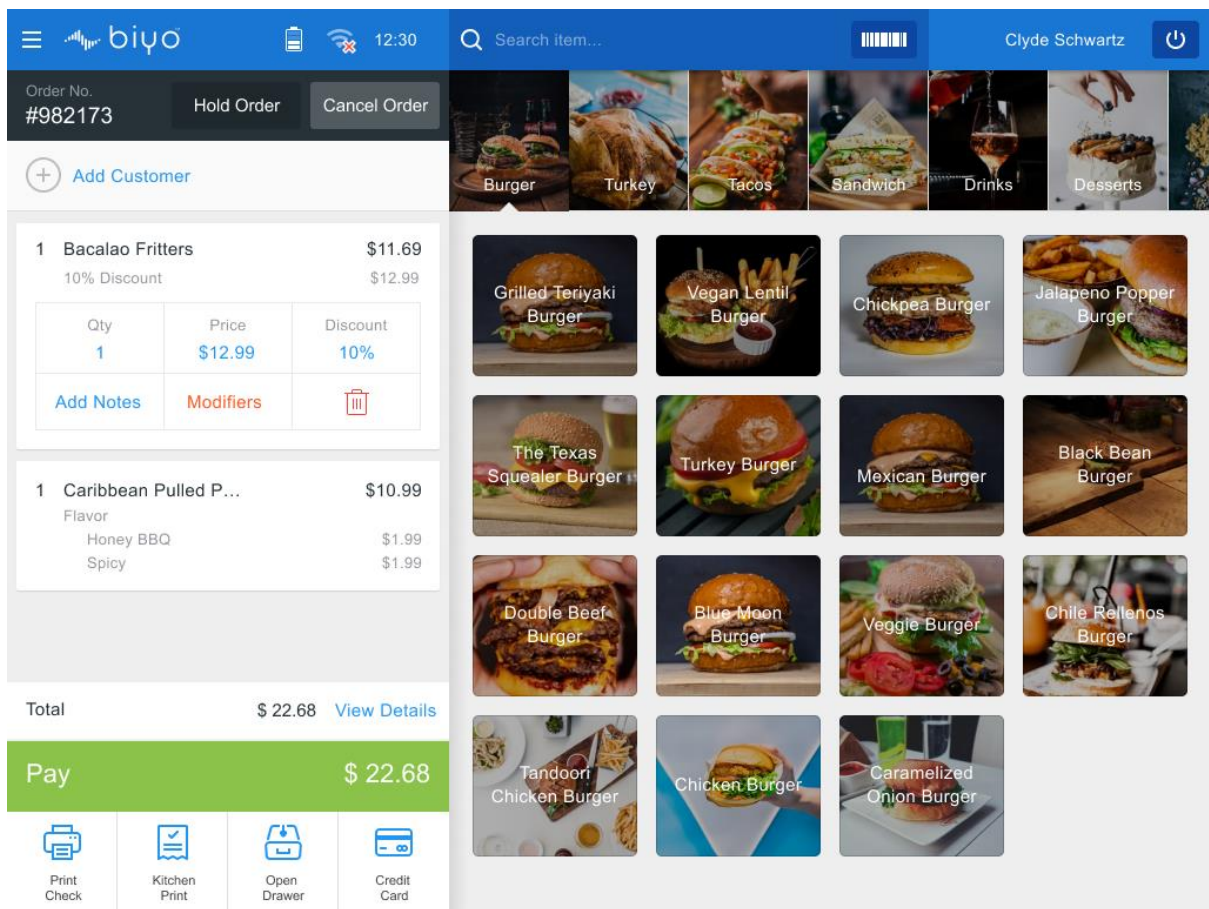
biyo 12:30

Search item...

Clyde Schwartz

Order No.
#982173

Hold Order

Cancel Order

Add Customer

1 Bacalao Fritters $11.69
10% Discount $12.99

| Qty | Price | Discount |
|---|---|---|
| 1 | $12.99 | 10% |
| Add Notes | Modifiers | |

1 Caribbean Pulled P... $10.99
Flavor
Honey BBQ $1.99
Spicy $1.99

Total $ 22.68 View Details

Pay $ 22.68

Print Check

Kitchen Print

Open Drawer

Credit Card

Burger
Turkey
Tacos
Sandwich
Drinks
Desserts

Grilled Teriyaki Burger
Vegan Lentil Burger
Chickpea Burger
Jalapeno Popper Burger
The Texas Squealer Burger
Turkey Burger
Mexican Burger
Black Bean Burger
Double Beef Burger
Blue Moon Burger
Veggie Burger
Chile Rellenos Burger
Tandoori Chicken Burger
Chicken Burger
Caramelized Onion Burger